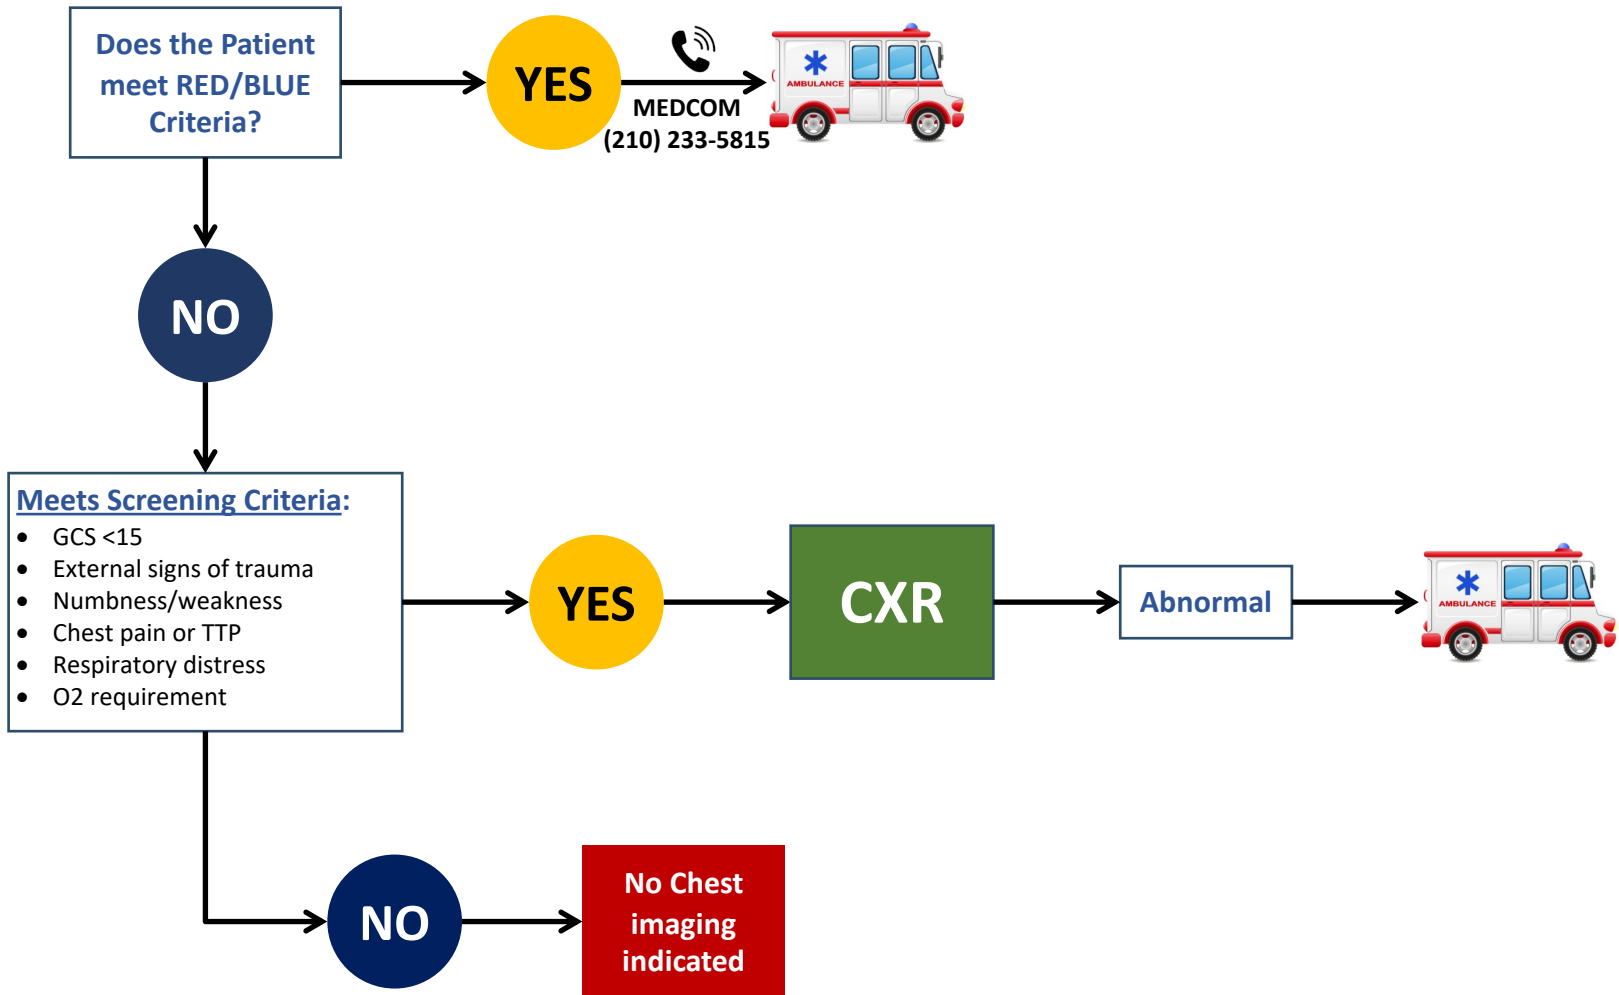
Does the Patient meet RED/BLUE Criteria?

YES

MEDCOM
(210) 233-5815

AMBULANCE

NO

Meets Screening Criteria:
- GCS <15
- External signs of trauma
- Numbness/weakness
- Chest pain or TTP
- Respiratory distress
- O2 requirement

YES

CXR

Abnormal

AMBULANCE

NO

No Chest imaging indicated